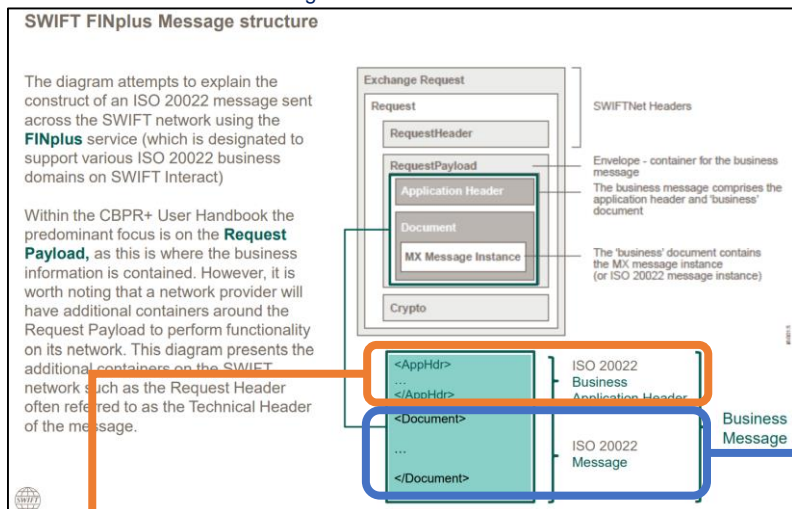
SWIFT FINplus Message structure

The diagram attempts to explain the construct of an ISO 20022 message sent across the SWIFT network using the FINplus service (which is designated to support various ISO 20022 business domains on SWIFT Interact)

Within the CBPR+ User Handbook the predominant focus is on the Request Payload, as this is where the business information is contained. However, it is worth noting that a network provider will have additional containers around the Request Payload to perform functionality on its network. This diagram presents the additional containers on the SWIFT network such as the Request Header often referred to as the Technical Header of the message.

Exchange Request
Request
RequestHeader
RequestPayload
Application Header
Document
MX Message Instance
Crypto

SWIFTNet Headers
Envelope - container for the business message
The business message comprises the application header and 'business' document
The 'business' document contains the MX message instance (or ISO 20022 message instance)

<AppHdr>
...
</AppHdr>
<Document>
...
</Document>

ISO 20022 Business Application Header
ISO 20022 Message

Business Message